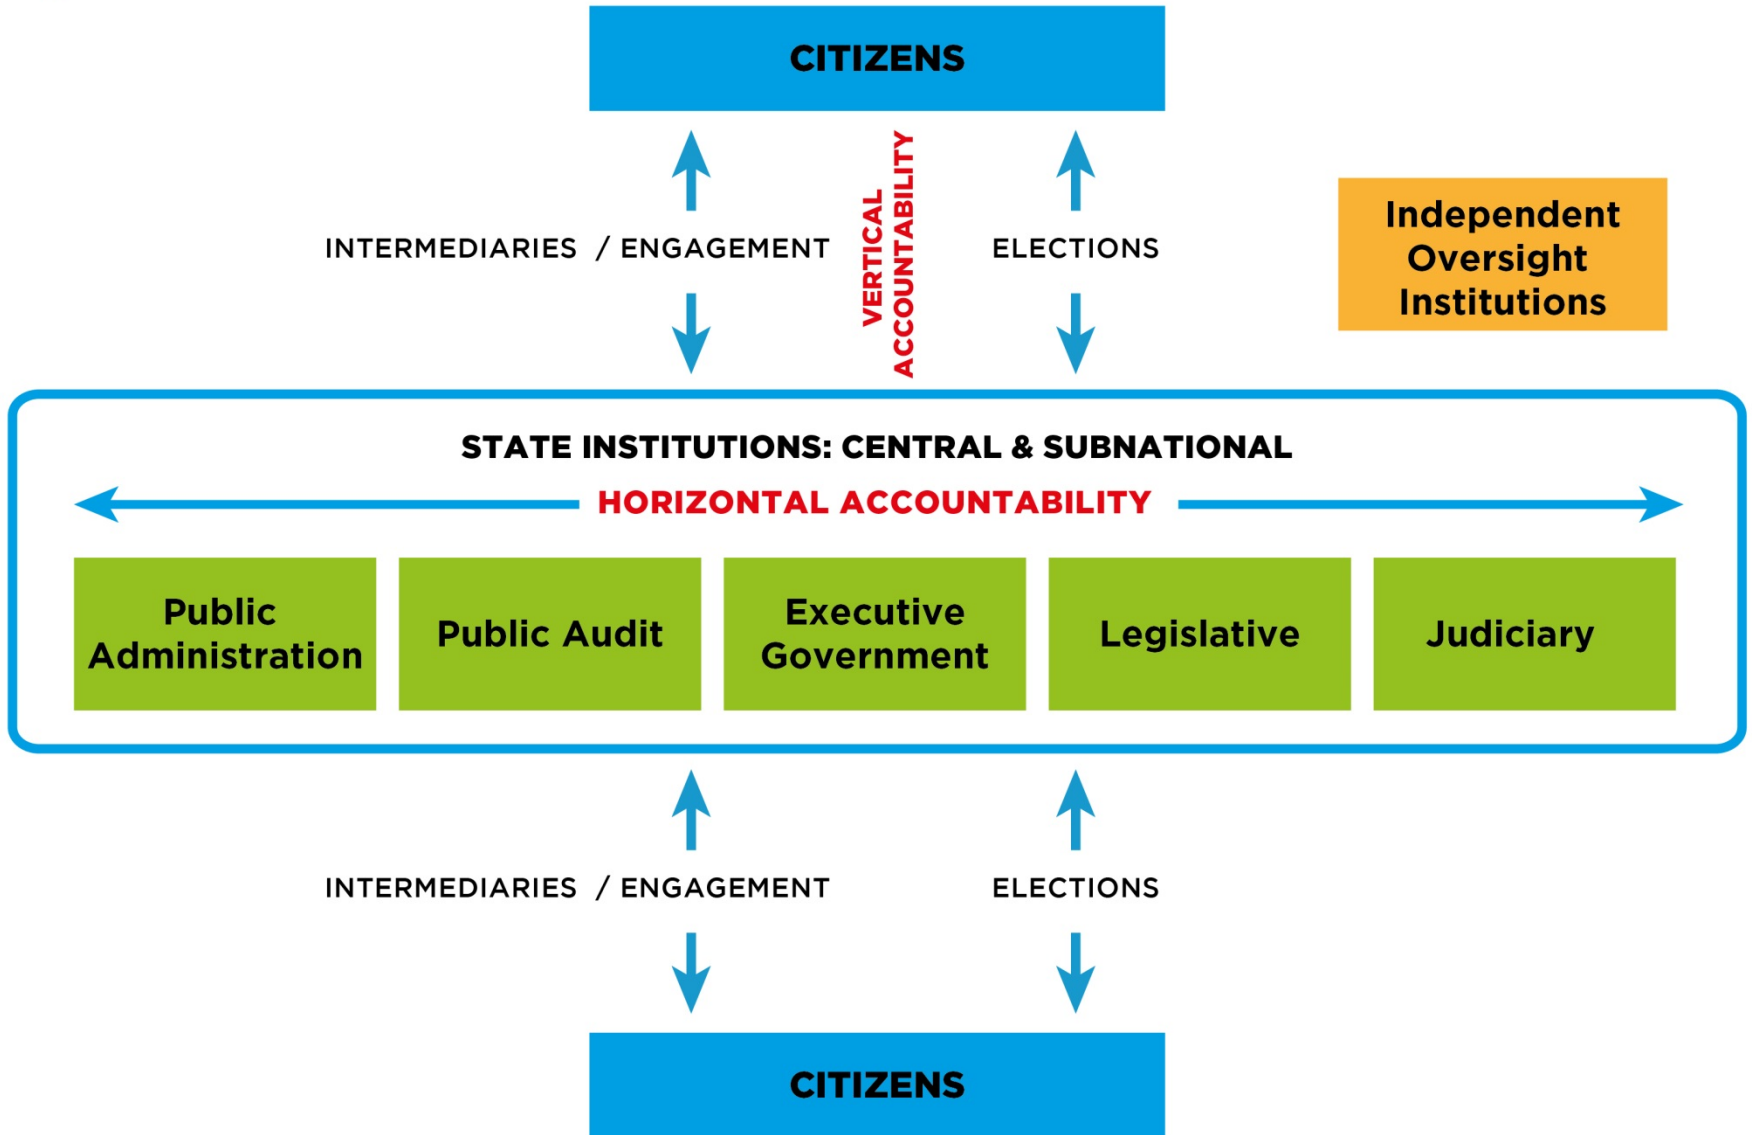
CITIZENS

INTERMEDIARIES / ENGAGEMENT

VERTICAL ACCOUNTABILITY

ELECTIONS

Independent Oversight Institutions

STATE INSTITUTIONS: CENTRAL & SUBNATIONAL

HORIZONTAL ACCOUNTABILITY

Public Administration

Public Audit

Executive Government

Legislative

Judiciary

INTERMEDIARIES / ENGAGEMENT

ELECTIONS

CITIZENS